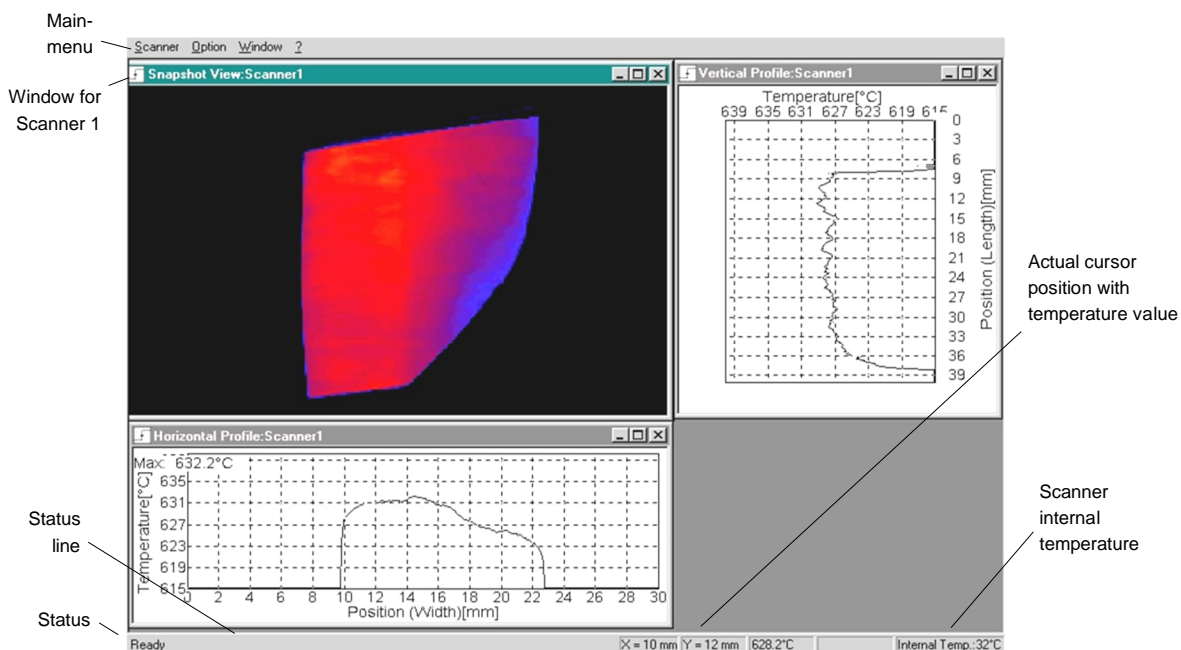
Main-menu

Scanner Option Window ?

Window for Scanner 1

Snapshot View:Scanner1

Vertical Profile:Scanner1

Temperature[°C]

639 635 631 627 623 619 615

0 3 6 9 12 15 18 21 24 27 30 33 36 39

Position (Length)[mm]

Actual cursor position with temperature value

Horizontal Profile:Scanner1

Max: 632.2°C

Temperature[°C]

635 631 627 623 619 615

0 2 4 6 8 10 12 14 16 18 20 22 24 26 28 30

Position (Width)[mm]

Status line

Scanner internal temperature

Status

Ready

X = 10 mm Y = 12 mm 628.2°C

Internal Temp.:32°C